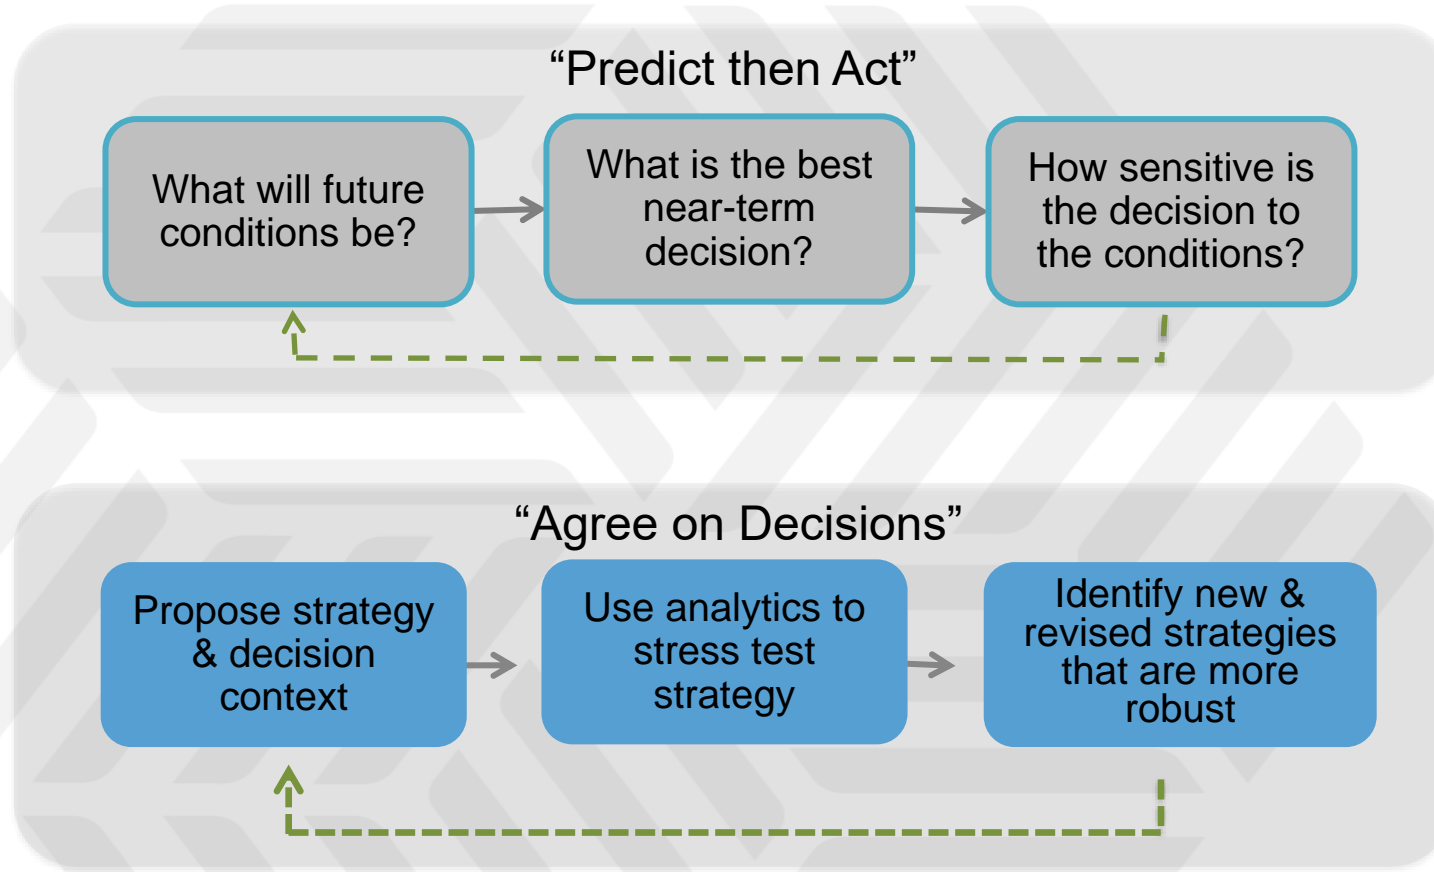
“Predict then Act”

What will future conditions be?

What is the best near-term decision?

How sensitive is the decision to the conditions?

“Agree on Decisions”

Propose strategy & decision context

Use analytics to stress test strategy

Identify new & revised strategies that are more robust